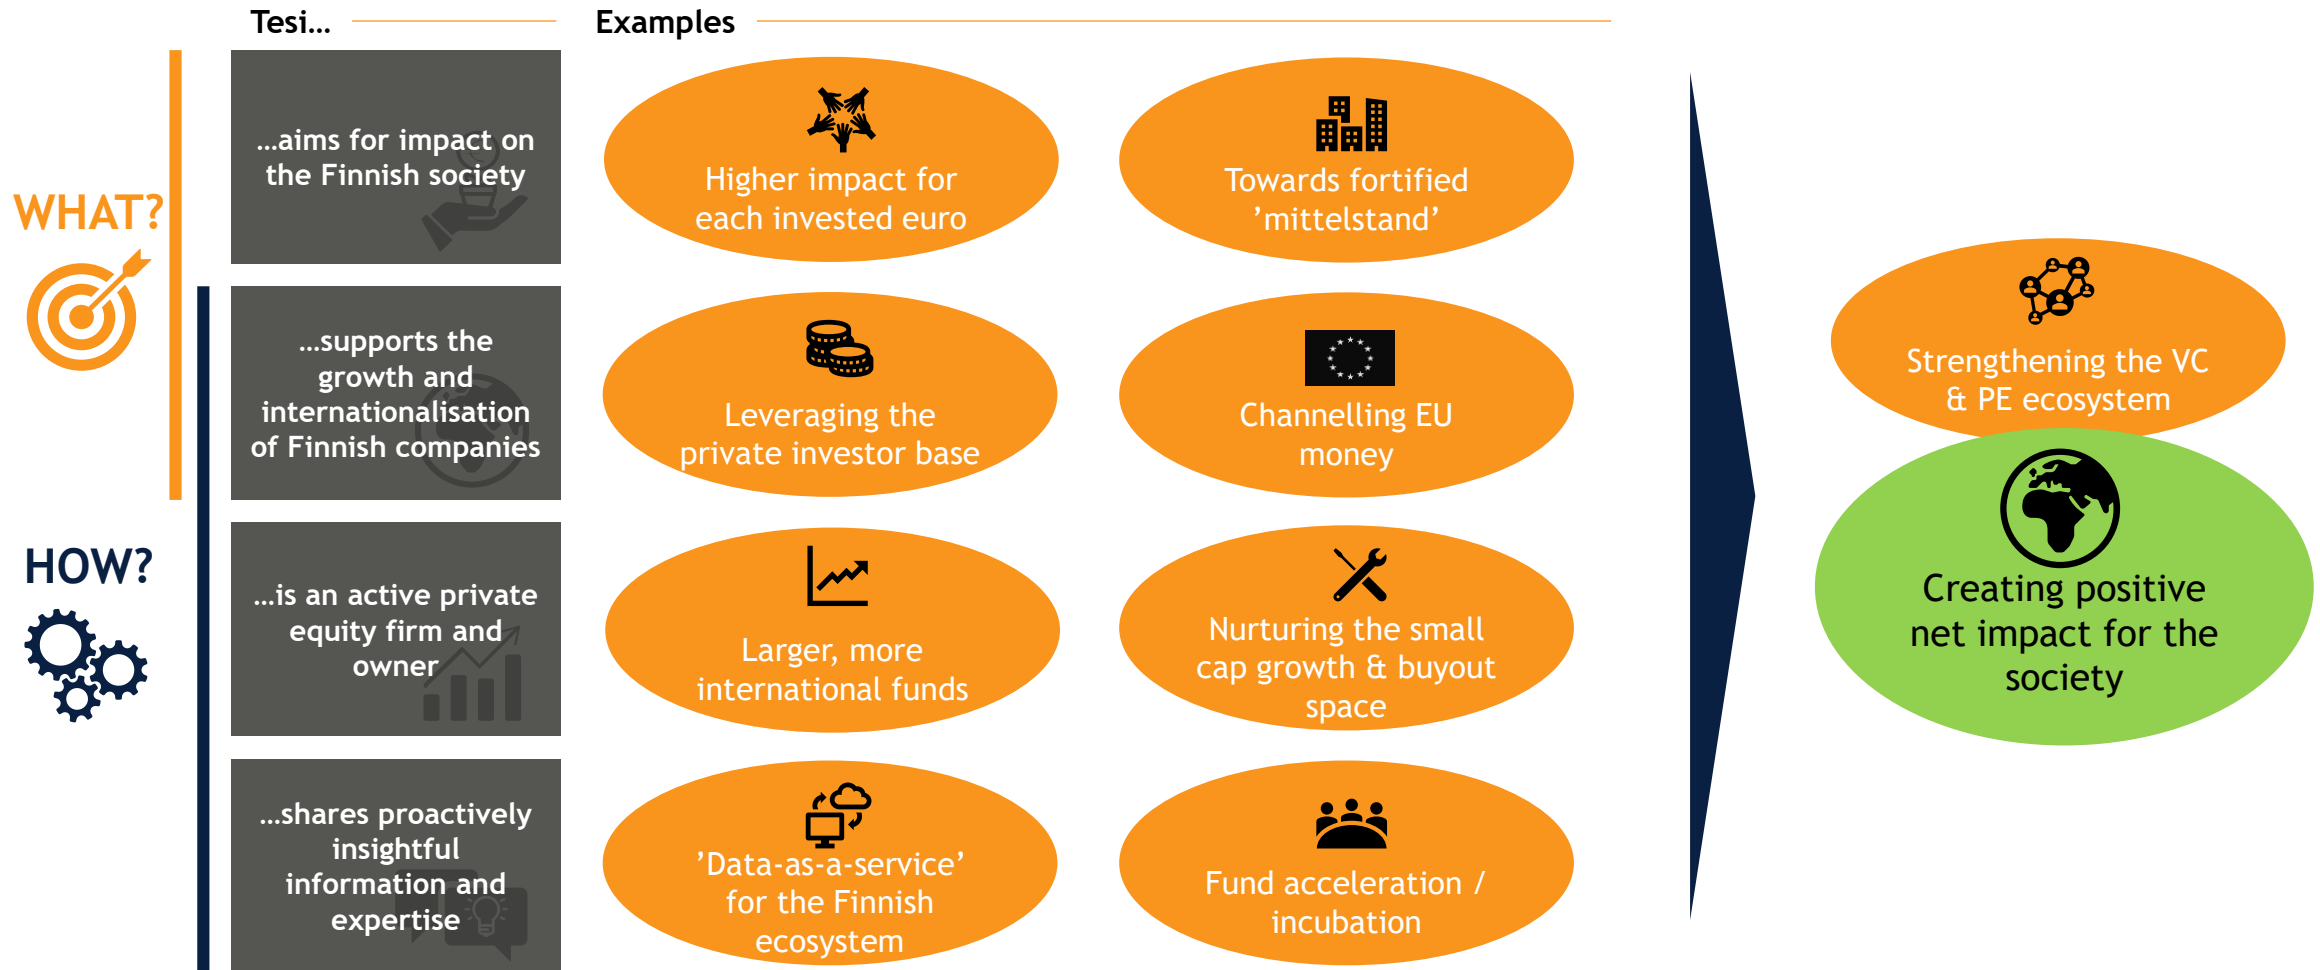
Tesi...

Examples

WHAT?

HOW?

...aims for impact on the Finnish society

...supports the growth and internationalisation of Finnish companies

...is an active private equity firm and owner

...shares proactively insightful information and expertise

Higher impact for each invested euro

Towards fortified 'mittelstand'

Leveraging the private investor base

Channelling EU money

Larger, more international funds

Nurturing the small cap growth & buyout space

'Data-as-a-service' for the Finnish ecosystem

Fund acceleration / incubation

Strengthening the VC & PE ecosystem

Creating positive net impact for the society